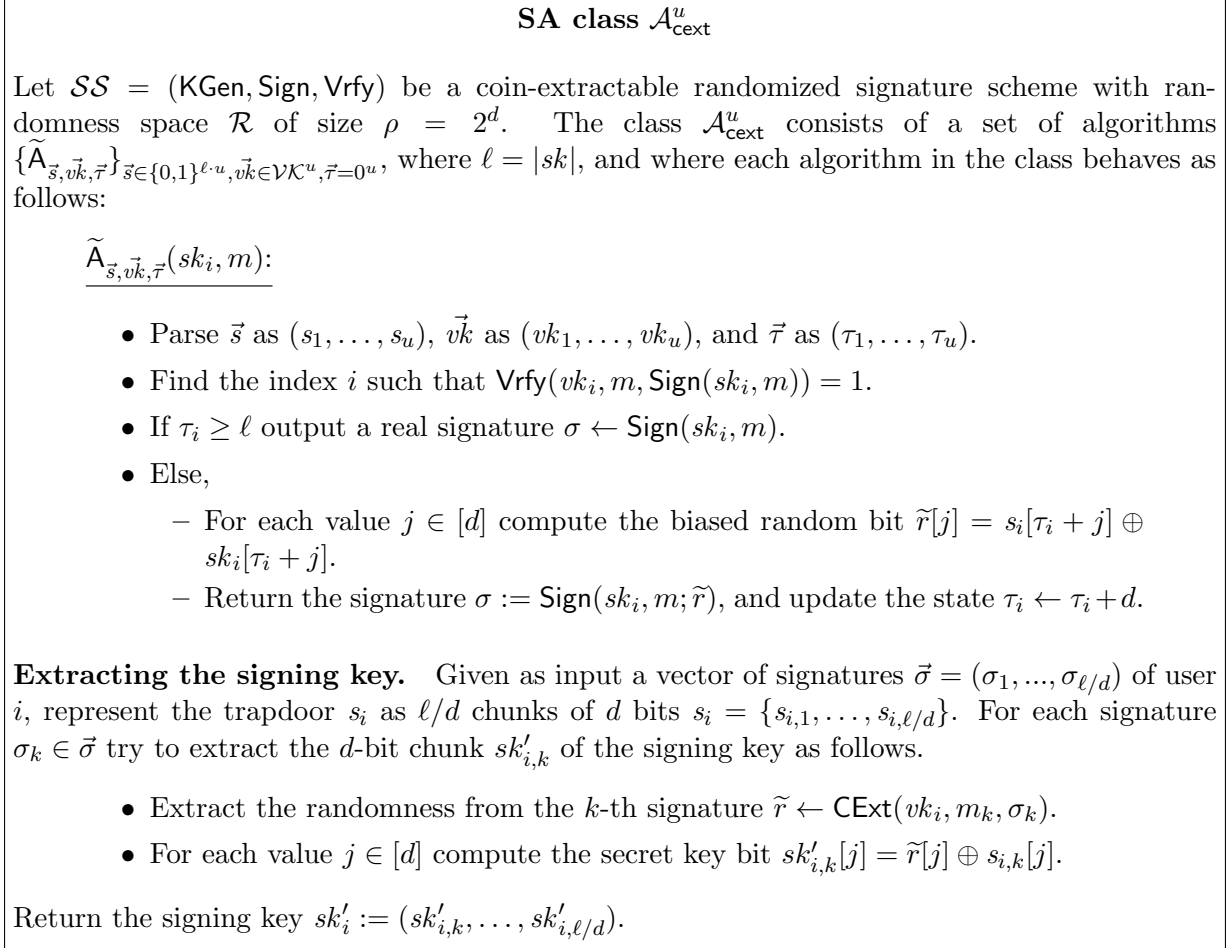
**SA class $\mathcal{A}^u_{\mathsf{cext}}$**

Let $\mathcal{SS} = (\mathsf{KGen}, \mathsf{Sign}, \mathsf{Vrfy})$ be a coin-extractable randomized signature scheme with randomness space $\mathcal{R}$ of size $\rho = 2^d$. The class $\mathcal{A}^u_{\mathsf{cext}}$ consists of a set of algorithms $\{\widetilde{\mathsf{A}}_{\vec{s},\vec{vk},\vec{\tau}}\}_{\vec{s}\in\{0,1\}^{\ell\cdot u},\vec{vk}\in\mathcal{VK}^u,\vec{\tau}=0^u}$, where $\ell = |sk|$, and where each algorithm in the class behaves as follows:

$\widetilde{\mathsf{A}}_{\vec{s},\vec{vk},\vec{\tau}}(sk_i, m)$:

• Parse $\vec{s}$ as $(s_1,\ldots,s_u)$, $\vec{vk}$ as $(vk_1,\ldots,vk_u)$, and $\vec{\tau}$ as $(\tau_1,\ldots,\tau_u)$.

• Find the index $i$ such that $\mathsf{Vrfy}(vk_i, m, \mathsf{Sign}(sk_i, m)) = 1$.

• If $\tau_i \geq \ell$ output a real signature $\sigma \leftarrow \mathsf{Sign}(sk_i, m)$.

• Else,

– For each value $j \in [d]$ compute the biased random bit $\widetilde{r}[j] = s_i[\tau_i + j] \oplus sk_i[\tau_i + j]$.

– Return the signature $\sigma := \mathsf{Sign}(sk_i, m; \widetilde{r})$, and update the state $\tau_i \leftarrow \tau_i + d$.

**Extracting the signing key.** Given as input a vector of signatures $\vec{\sigma} = (\sigma_1, ..., \sigma_{\ell/d})$ of user $i$, represent the trapdoor $s_i$ as $\ell/d$ chunks of $d$ bits $s_i = \{s_{i,1},\ldots,s_{i,\ell/d}\}$. For each signature $\sigma_k \in \vec{\sigma}$ try to extract the $d$-bit chunk $sk'_{i,k}$ of the signing key as follows.

• Extract the randomness from the $k$-th signature $\widetilde{r} \leftarrow \mathsf{CExt}(vk_i, m_k, \sigma_k)$.

• For each value $j \in [d]$ compute the secret key bit $sk'_{i,k}[j] = \widetilde{r}[j] \oplus s_{i,k}[j]$.

Return the signing key $sk'_i := (sk'_{i,k},\ldots,sk'_{i,\ell/d})$.